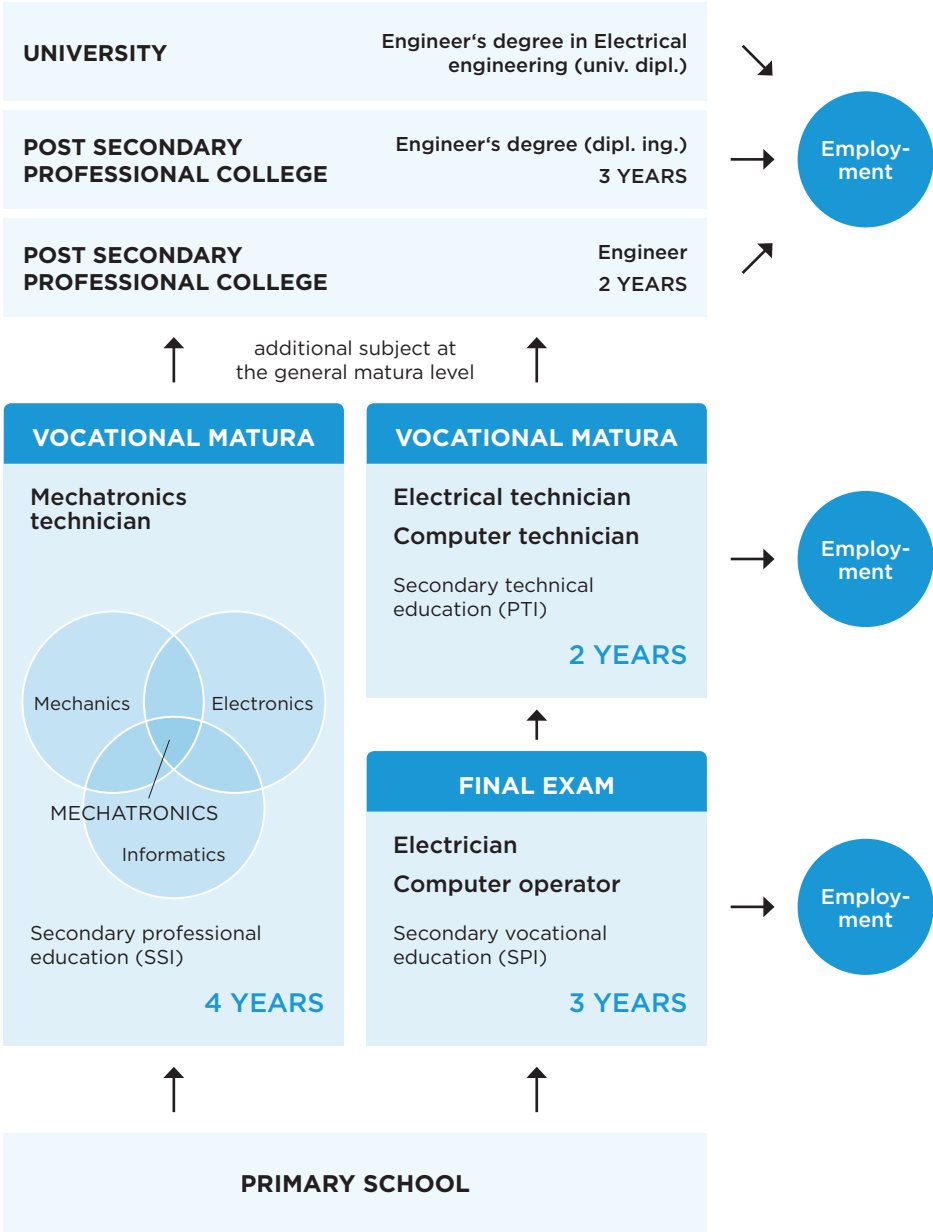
UNIVERSITY

Engineer's degree in Electrical engineering (univ. dipl.)

POST SECONDARY PROFESSIONAL COLLEGE

Engineer's degree (dipl. ing.)
3 YEARS

POST SECONDARY PROFESSIONAL COLLEGE

Engineer
2 YEARS

Employment

additional subject at the general matura level

VOCATIONAL MATURA

Mechatronics technician

Mechanics

Electronics

MECHATRONICS

Informatics

Secondary professional education (SSI)

4 YEARS

VOCATIONAL MATURA

Electrical technician

Computer technician

Secondary technical education (PTI)

2 YEARS

Employment

FINAL EXAM

Electrician

Computer operator

Secondary vocational education (SPI)

3 YEARS

Employment

PRIMARY SCHOOL